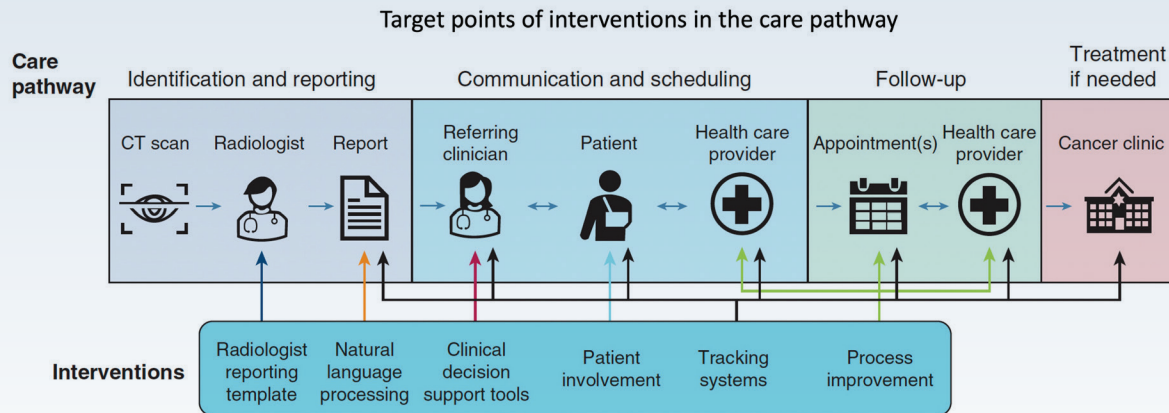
Target points of interventions in the care pathway

Care pathway

Identification and reporting

CT scan

Radiologist

Report

Communication and scheduling

Referring clinician

Patient

Health care provider

Follow-up

Appointment(s)

Health care provider

Treatment if needed

Cancer clinic

Interventions

Radiologist reporting template

Natural language processing

Clinical decision support tools

Patient involvement

Tracking systems

Process improvement